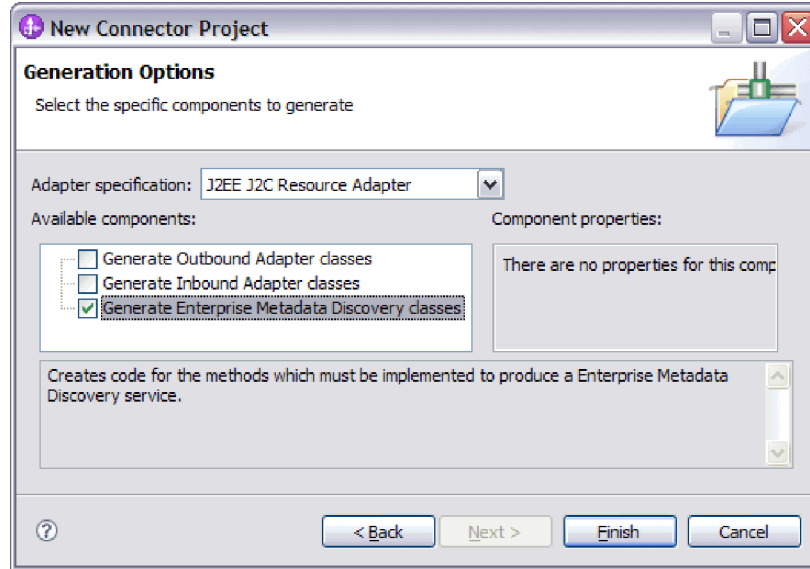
New Connector Project

Generation Options

Select the specific components to generate

Adapter specification: J2EE J2C Resource Adapter

Available components:

Generate Outbound Adapter classes

Generate Inbound Adapter classes

Generate Enterprise Metadata Discovery classes

Component properties:

There are no properties for this comp

Creates code for the methods which must be implemented to produce a Enterprise Metadata Discovery service.

?

< Back

Next >

Finish

Cancel